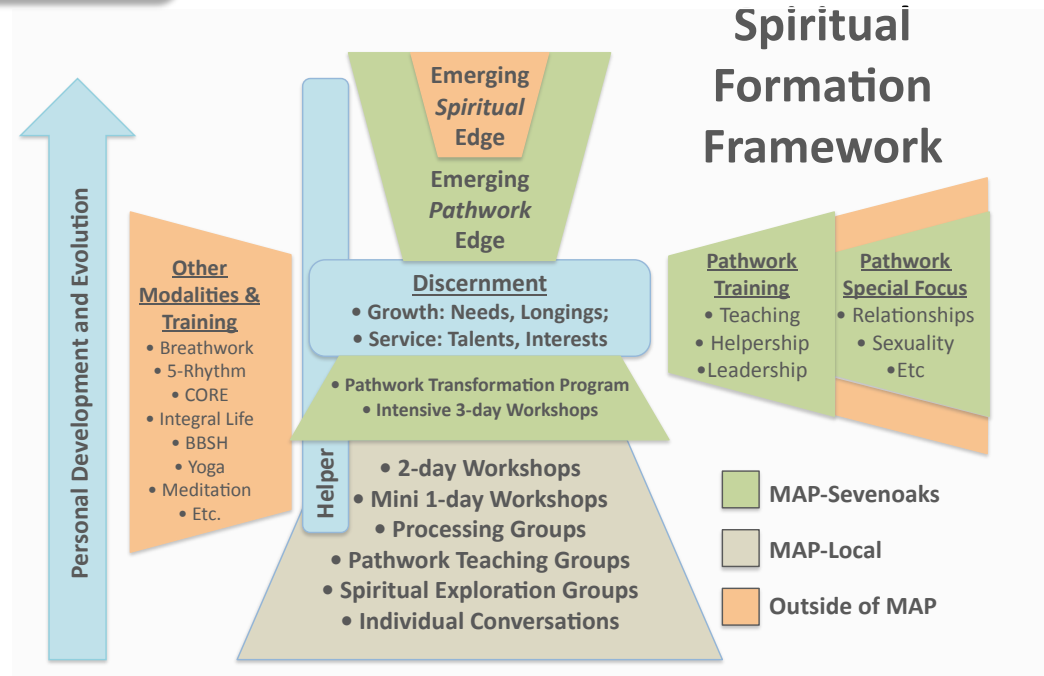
Spiritual Formation Framework

Personal Development and Evolution

Emerging *Spiritual* Edge

Emerging *Pathwork* Edge

Other Modalities & Training
• Breathwork
• 5-Rhythm
• CORE
• Integral Life
• BBSH
• Yoga
• Meditation
• Etc.

Helper

Discernment
• Growth: Needs, Longings;
• Service: Talents, Interests

• Pathwork Transformation Program
• Intensive 3-day Workshops

• 2-day Workshops
• Mini 1-day Workshops
• Processing Groups
• Pathwork Teaching Groups
• Spiritual Exploration Groups
• Individual Conversations

Pathwork Training
• Teaching
• Helpership
•Leadership

Pathwork Special Focus
• Relationships
• Sexuality
•Etc

MAP-Sevenoaks
MAP-Local
Outside of MAP